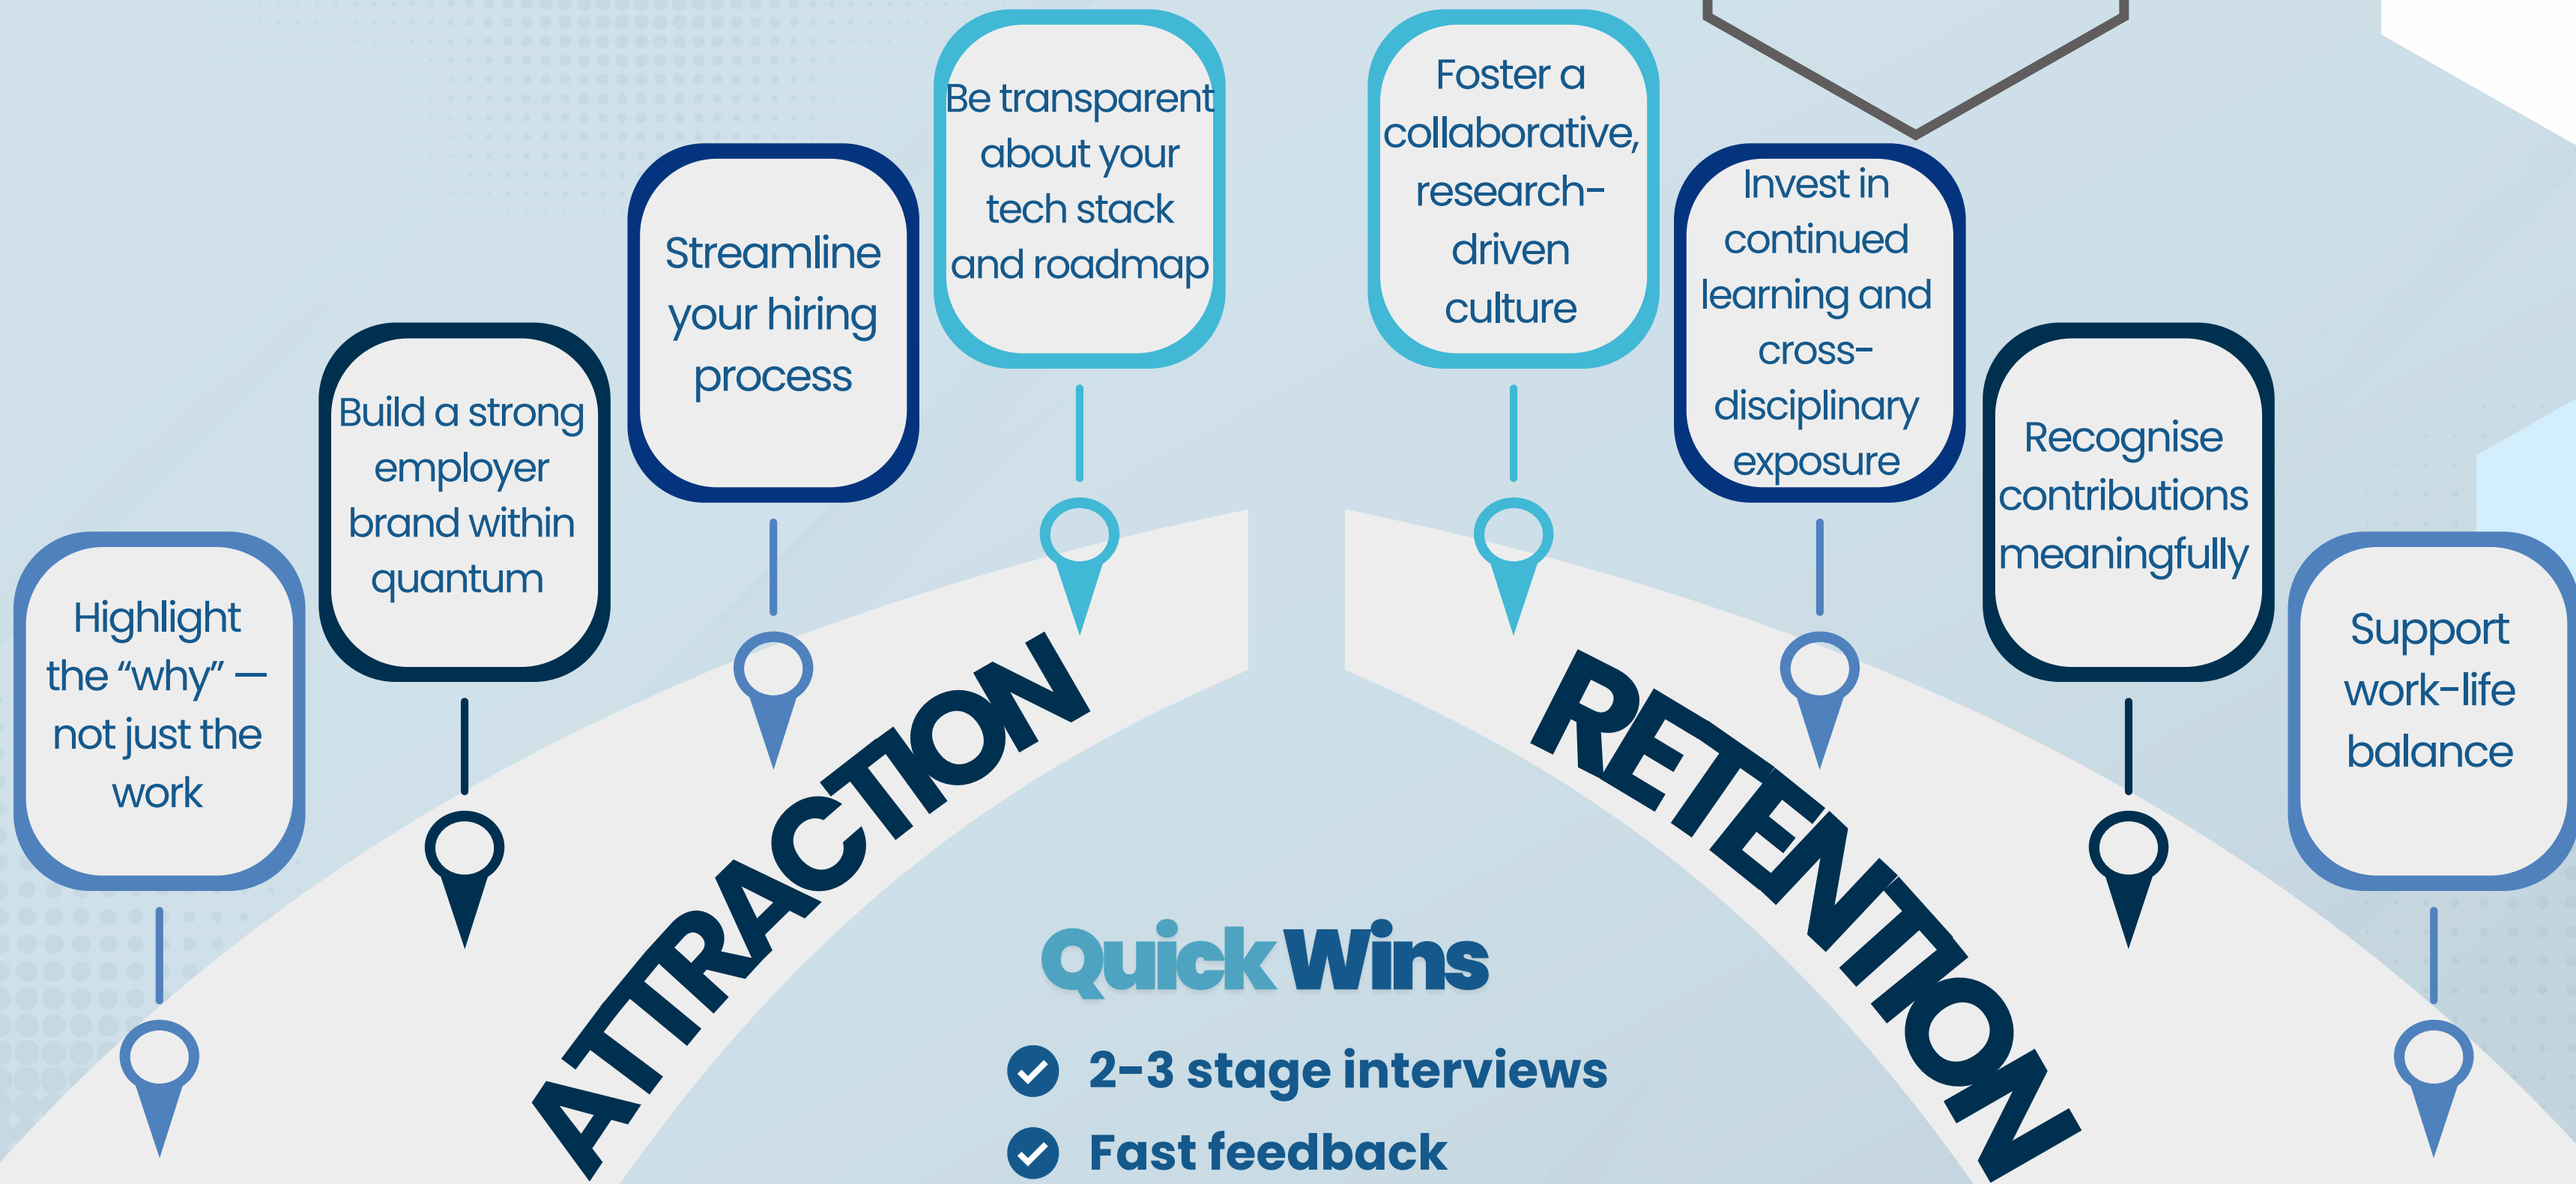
Highlight the “why” — not just the work

Build a strong employer brand within quantum

Streamline your hiring process

Be transparent about your tech stack and roadmap

ATTRACTION

Foster a collaborative, research-driven culture

Invest in continued learning and cross-disciplinary exposure

Recognise contributions meaningfully

Support work-life balance

RETENTION

Quick Wins

2-3 stage interviews

Fast feedback